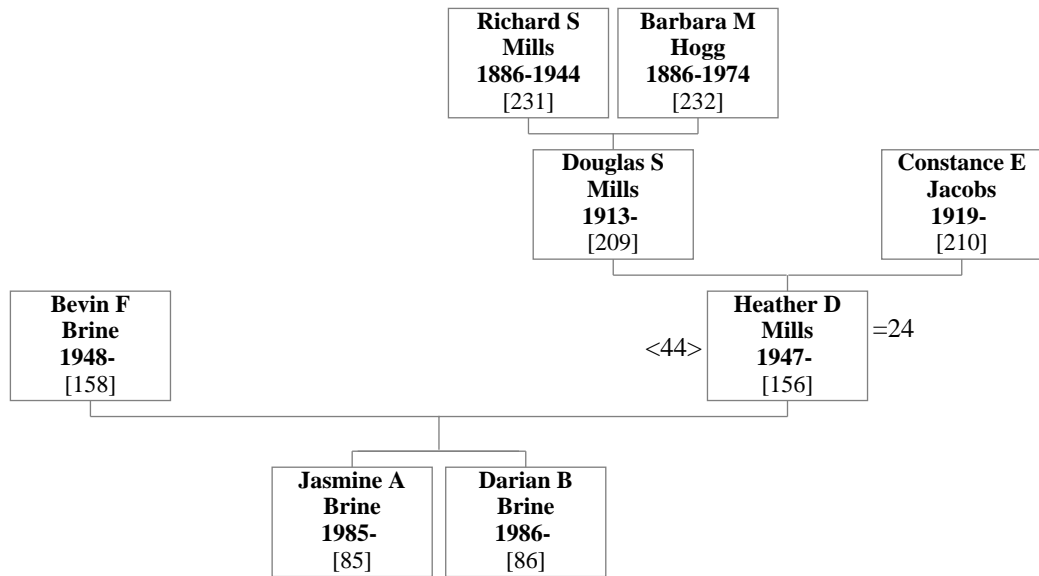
Richard S Mills 1886-1944 [231]

Barbara M Hogg 1886-1974 [232]

Douglas S Mills 1913- [209]

Constance E Jacobs 1919- [210]

Bevin F Brine 1948- [158]

<44> Heather D Mills 1947- [156] =24

Jasmine A Brine 1985- [85]

Darian B Brine 1986- [86]